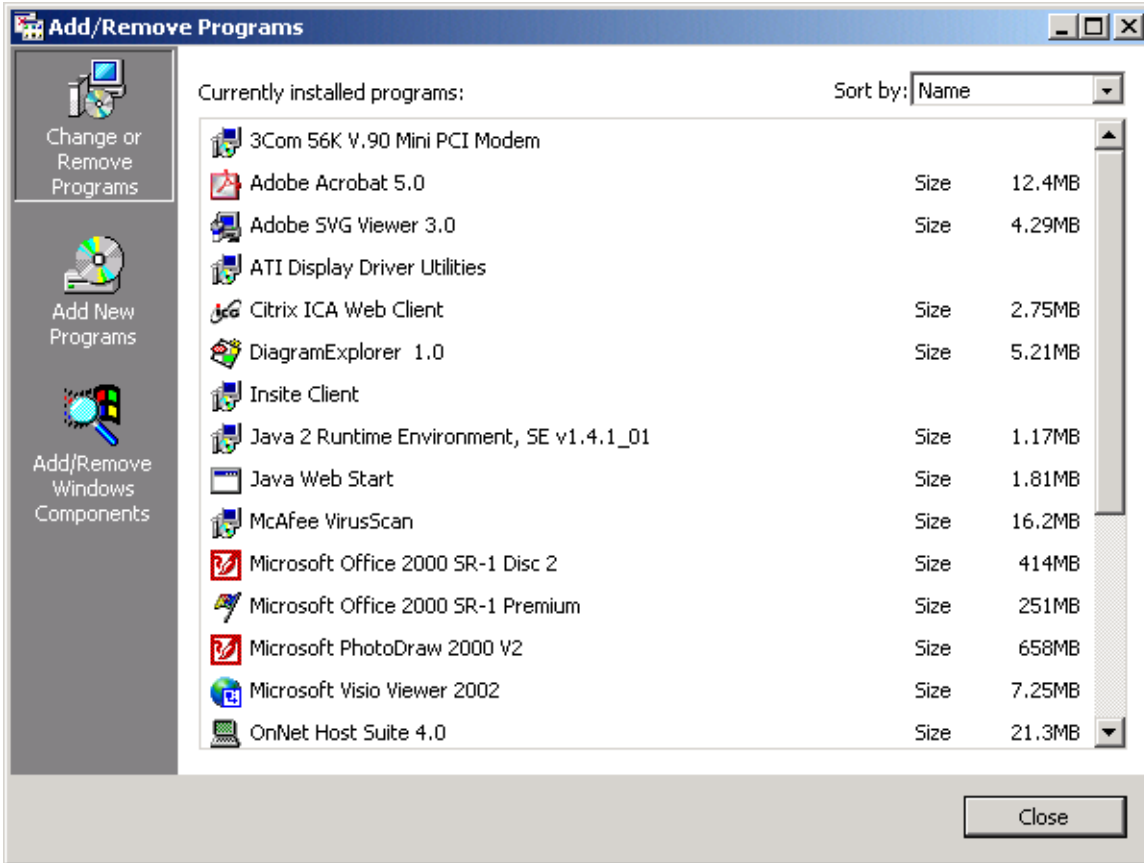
Add/Remove Programs

Change or Remove Programs

Add New Programs

Add/Remove Windows Components

Currently installed programs:

Sort by: Name

| | | |
|---|---|---|
| 3Com 56K V.90 Mini PCI Modem | | |
| Adobe Acrobat 5.0 | Size | 12.4MB |
| Adobe SVG Viewer 3.0 | Size | 4.29MB |
| ATI Display Driver Utilities | | |
| Citrix ICA Web Client | Size | 2.75MB |
| DiagramExplorer 1.0 | Size | 5.21MB |
| Insite Client | | |
| Java 2 Runtime Environment, SE v1.4.1_01 | Size | 1.17MB |
| Java Web Start | Size | 1.81MB |
| McAfee VirusScan | Size | 16.2MB |
| Microsoft Office 2000 SR-1 Disc 2 | Size | 414MB |
| Microsoft Office 2000 SR-1 Premium | Size | 251MB |
| Microsoft PhotoDraw 2000 V2 | Size | 658MB |
| Microsoft Visio Viewer 2002 | Size | 7.25MB |
| OnNet Host Suite 4.0 | Size | 21.3MB |

Close